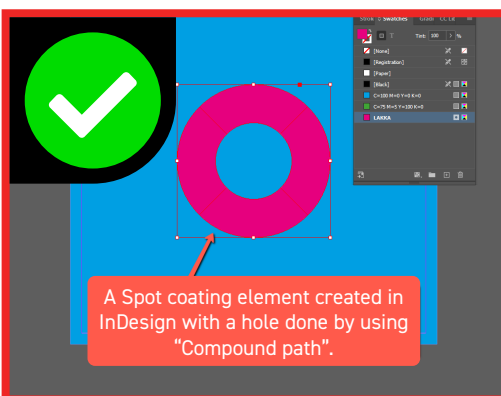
Stroke Swatches Glyph CC Lib

Tint: 100 %

[None]

[Registration]

[Paper]

[Black]

C=100 M=0 Y=0 K=0

C=75 M=5 Y=100 K=0

LAKKA

A Spot coating element created in InDesign with a hole done by using "Compound path".